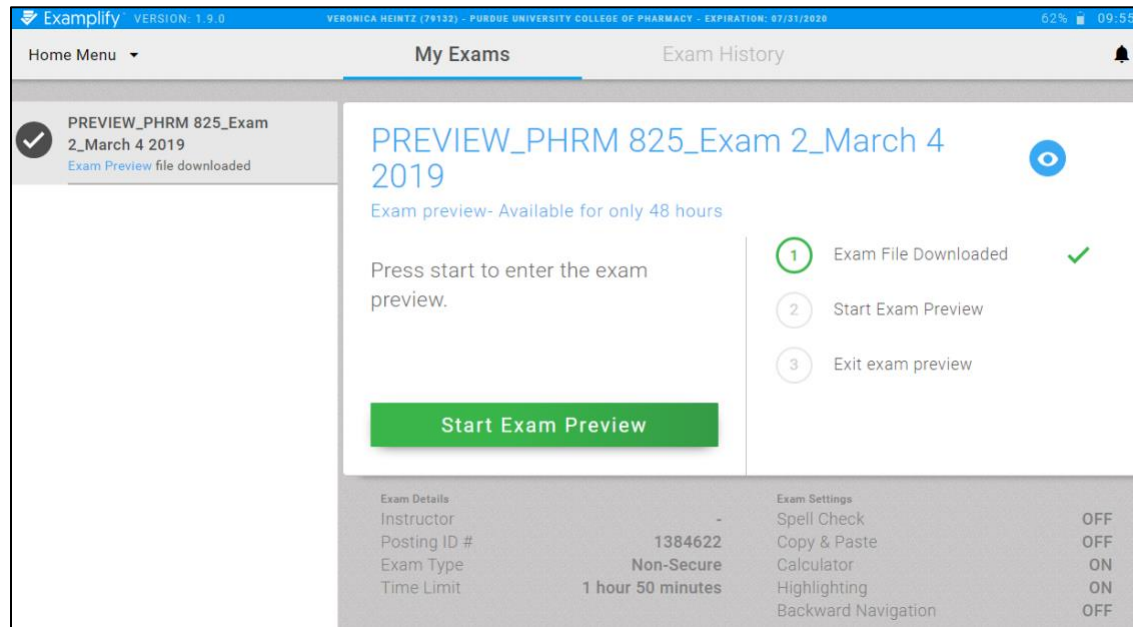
Examplify VERSION: 1.9.0 VERONICA HEINTZ (79132) - PURDUE UNIVERSITY COLLEGE OF PHARMACY - EXPIRATION: 07/31/2020 62% 09:55

Home Menu

My Exams

Exam History

PREVIEW_PHRM 825_Exam 2_March 4 2019
Exam Preview file downloaded

PREVIEW_PHRM 825_Exam 2_March 4 2019

Exam preview- Available for only 48 hours

Press start to enter the exam preview.

Start Exam Preview

1 Exam File Downloaded

2 Start Exam Preview

3 Exit exam preview

Exam Details

| | |
|---|---|
| Instructor | - |
| Posting ID # | 1384622 |
| Exam Type | Non-Secure |
| Time Limit | 1 hour 50 minutes |

Exam Settings

| | |
|---|---|
| Spell Check | OFF |
| Copy & Paste | OFF |
| Calculator | ON |
| Highlighting | ON |
| Backward Navigation | OFF |